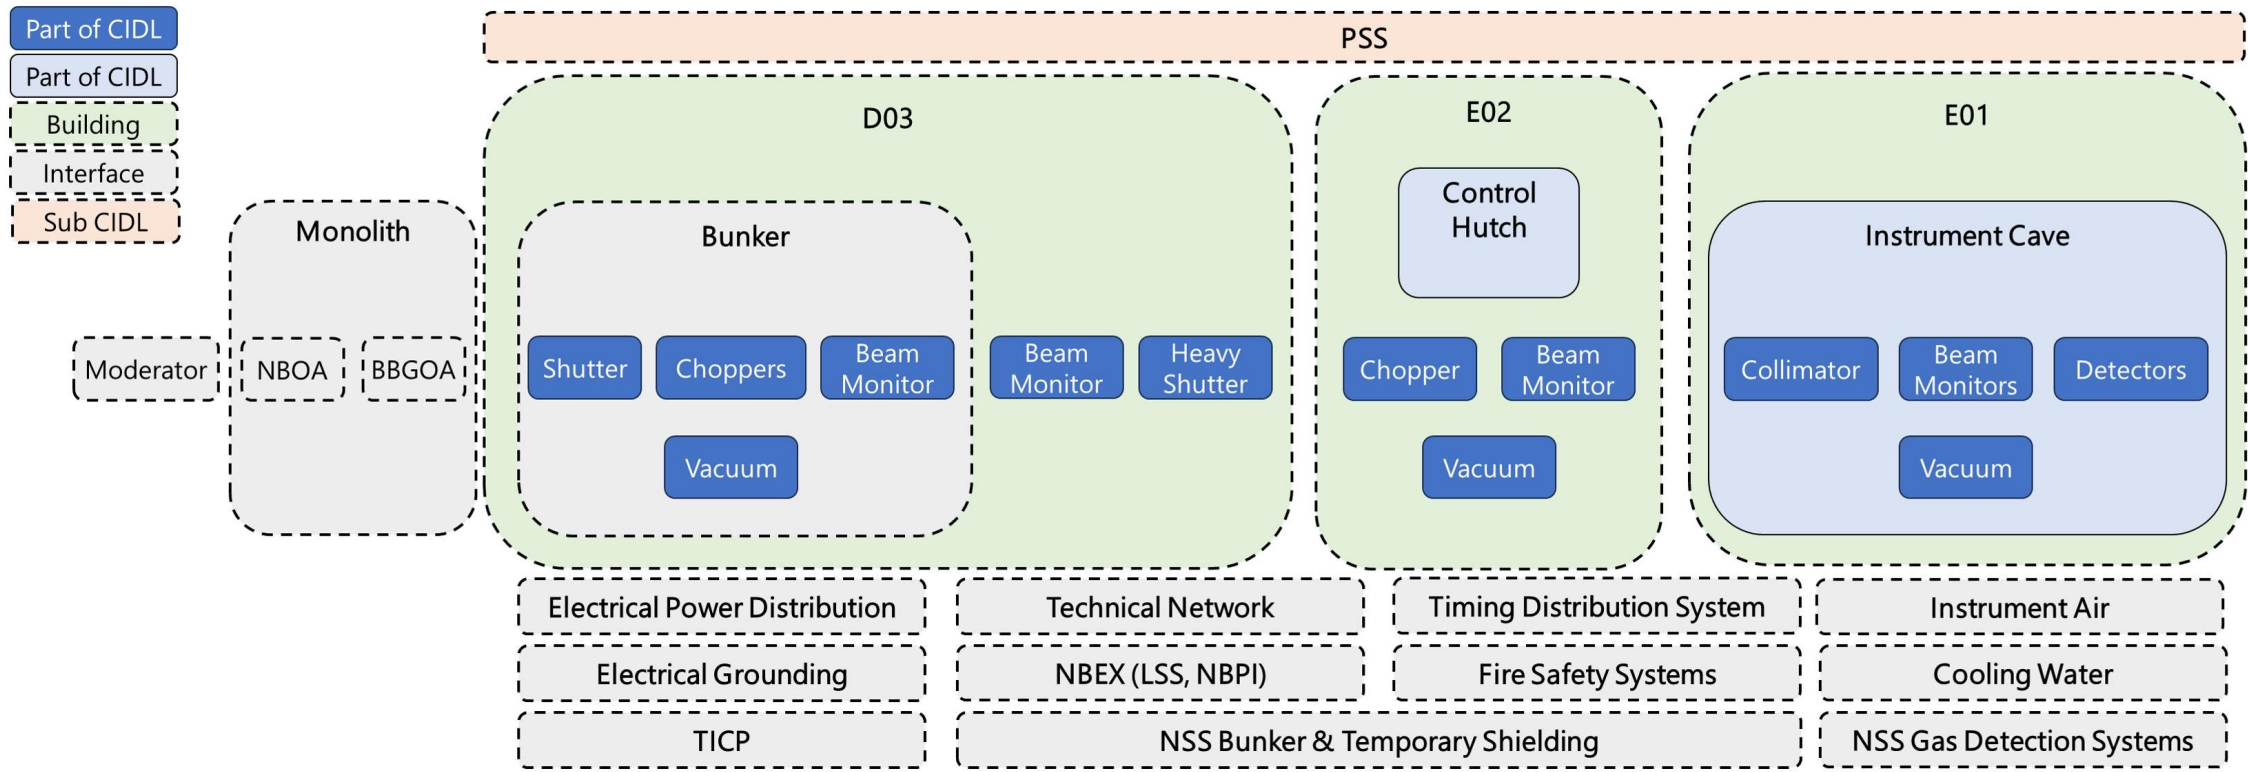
Part of CIDL
Part of CIDL
Building
Interface
Sub CIDL

PSS

Monolith
Moderator
NBOA
BBGOA

D03
Bunker
Shutter
Choppers
Beam Monitor
Vacuum
Beam Monitor
Heavy Shutter

E02
Control Hutch
Chopper
Beam Monitor
Vacuum

E01
Instrument Cave
Collimator
Beam Monitors
Detectors
Vacuum

Electrical Power Distribution
Technical Network
Timing Distribution System
Instrument Air
Electrical Grounding
NBEX (LSS, NBPI)
Fire Safety Systems
Cooling Water
TICP
NSS Bunker & Temporary Shielding
NSS Gas Detection Systems